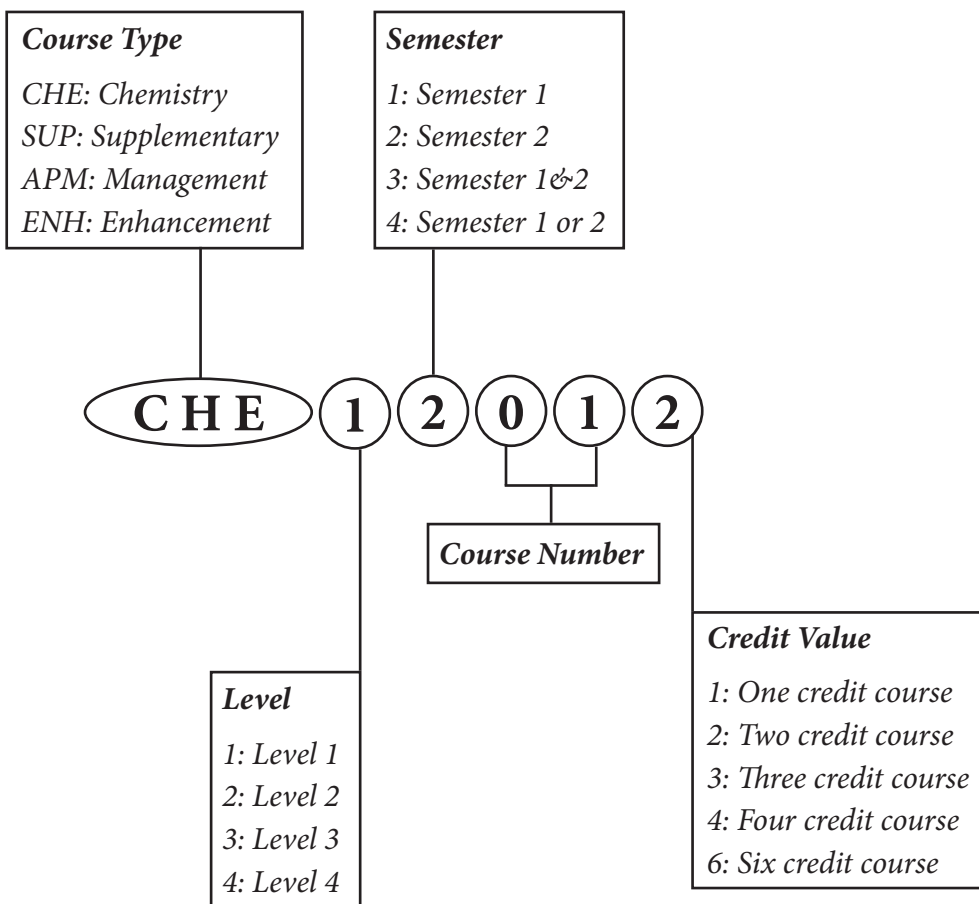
Course Type
CHE: Chemistry
SUP: Supplementary
APM: Management
ENH: Enhancement

Semester
1: Semester 1
2: Semester 2
3: Semester 1&2
4: Semester 1 or 2

CHE 1 2 0 1 2

Course Number

Credit Value
1: One credit course
2: Two credit course
3: Three credit course
4: Four credit course
6: Six credit course

Level
1: Level 1
2: Level 2
3: Level 3
4: Level 4